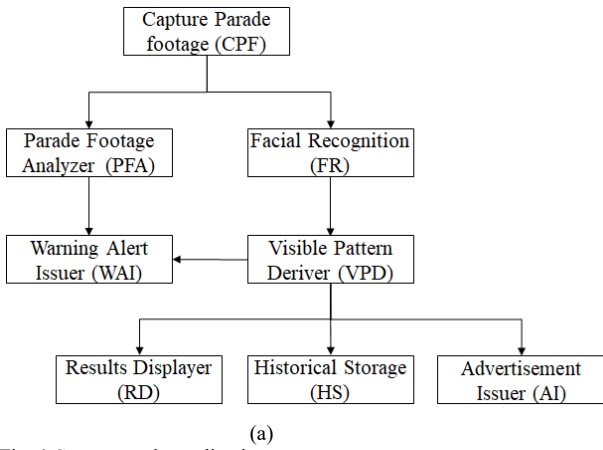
Capture Parade footage (CPF)

Parade Footage Analyzer (PFA)

Facial Recognition (FR)

Warning Alert Issuer (WAI)

Visible Pattern Deriver (VPD)

Results Displayer (RD)

Historical Storage (HS)

Advertisement Issuer (AI)

(a)

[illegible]